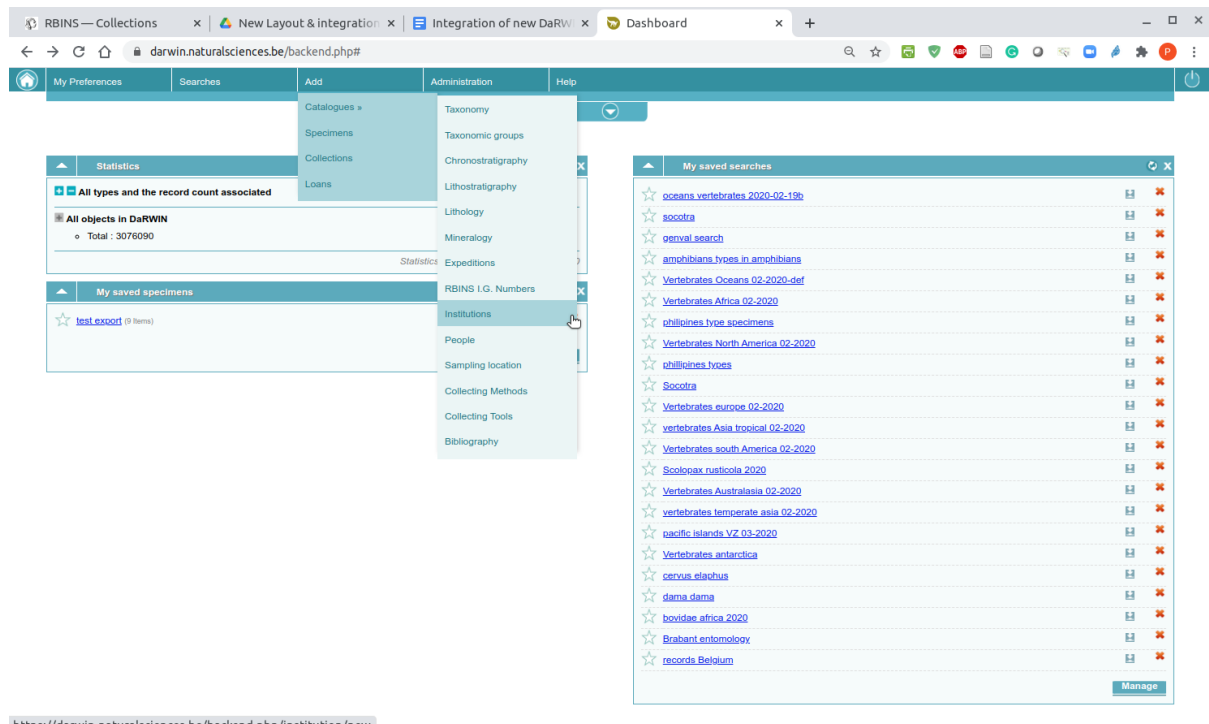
RBINS — Collections × | New Layout & integration × | Integration of new DaRW × | Dashboard × | +

darwin.naturalsciences.be/backend.php#

My Preferences | Searches | Add | Administration | Help

Catalogues »
Specimens
Collections
Loans

Taxonomy
Taxonomic groups
Chronostratigraphy
Lithostratigraphy
Lithology
Mineralogy
Expeditions
RBINS I.G. Numbers
Institutions
People
Sampling location
Collecting Methods
Collecting Tools
Bibliography

Statistics

All types and the record count associated

All objects in DaRWIN
Total : 3076090

Statistics

My saved specimens

test export (9 Items)

My saved searches

oceans vertebretes 2020-02-19b
socotra
genval search
amphibians types in amphibians
Vertebretes Oceans 02-2020-def
Vertebrates Africa 02-2020
philipines type specimens
Vertebrates North America 02-2020
phillipines types
Socotra
Vertebretes europe 02-2020
vertebrates Asia tropical 02-2020
Vertebrates south America 02-2020
Scolopax rusticola 2020
Vertebretes Australasia 02-2020
vertebretes temperate asia 02-2020
pacific islands VZ 03-2020
Vertebrates antarctica
cervus elaphus
dama dama
bovidae africa 2020
Brabant entomology
records Belgium

Manage

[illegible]